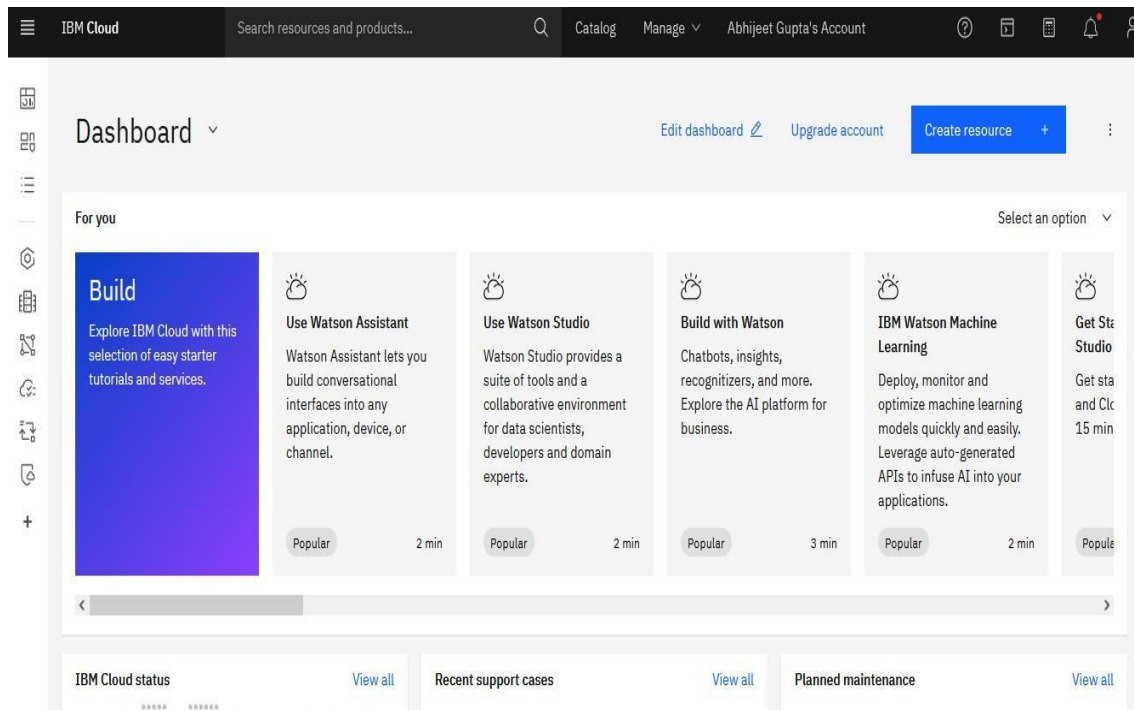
IBM Cloud

Search resources and products...

Catalog

Manage

Abhijeet Gupta's Account

Dashboard

Edit dashboard

Upgrade account

Create resource +

For you

Select an option

Build

Explore IBM Cloud with this selection of easy starter tutorials and services.

Use Watson Assistant

Watson Assistant lets you build conversational interfaces into any application, device, or channel.

Popular

2 min

Use Watson Studio

Watson Studio provides a suite of tools and a collaborative environment for data scientists, developers and domain experts.

Popular

2 min

Build with Watson

Chatbots, insights, recognizers, and more. Explore the AI platform for business.

Popular

3 min

IBM Watson Machine Learning

Deploy, monitor and optimize machine learning models quickly and easily. Leverage auto-generated APIs to infuse AI into your applications.

Popular

2 min

Get St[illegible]
Studio

Get sta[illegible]
and Cl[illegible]
15 min

Popul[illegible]

IBM Cloud status

View all

Recent support cases

View all

Planned maintenance

View all